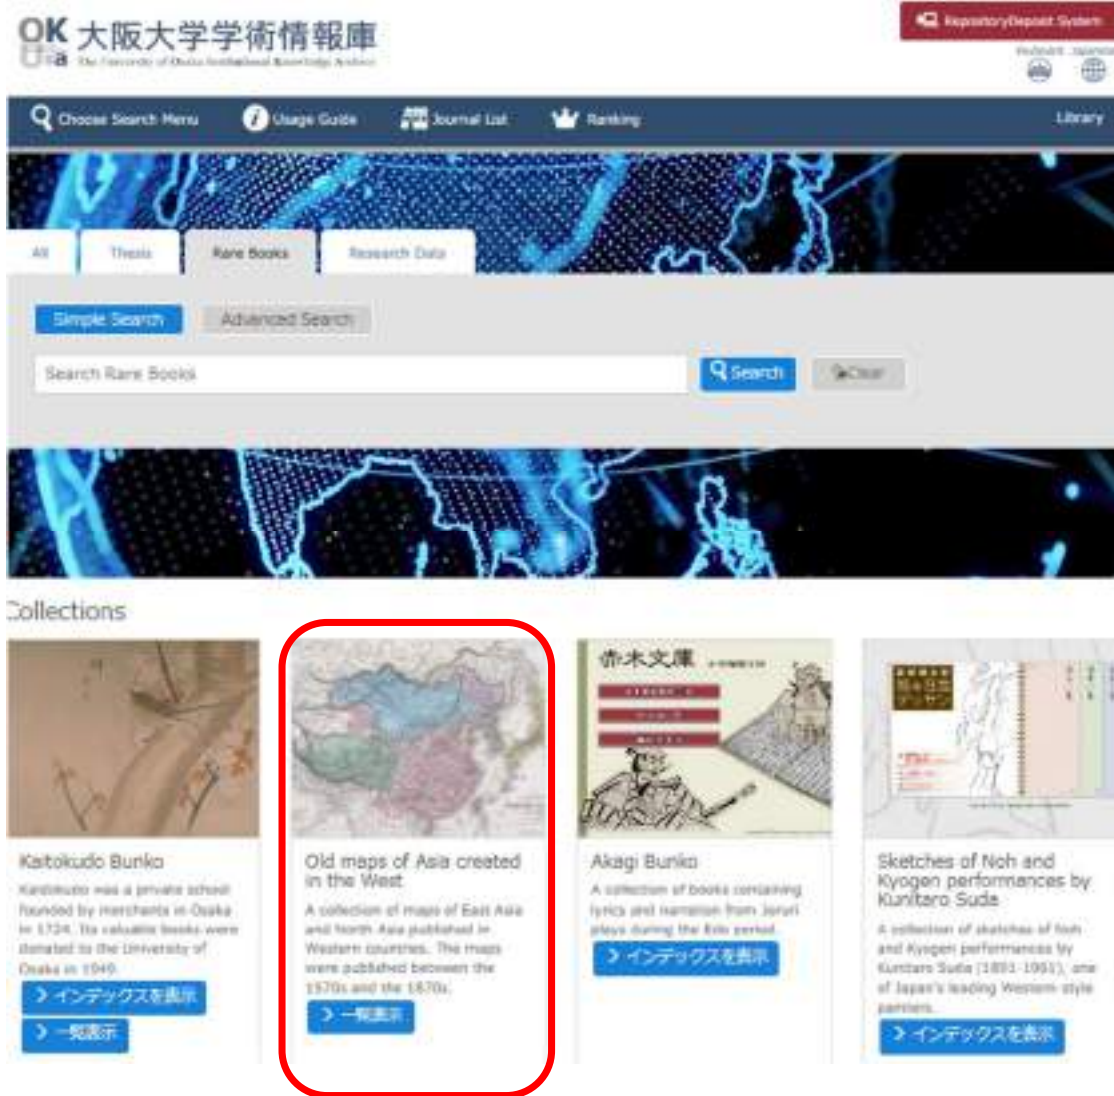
OK UCa 大阪大学学術情報庫
The University of Osaka Institutional Knowledge Archive

Repository Deposit System

Choose Search Menu
Usage Guide
Journal List
Ranking
Library

All
Thesis
Rare Books
Research Data

Simple Search
Advanced Search

Search Rare Books
Search
Clear

Collections

Kaitokudo Bunko
Kaitokudo was a private school founded by merchants in Osaka in 1724. Its valuable books were donated to the University of Osaka in 1949.
インデックスを表示
一覧表示

Old maps of Asia created in the West
A collection of maps of East Asia and North Asia published in Western countries. The maps were published between the 1570s and the 1870s.
一覧表示

赤木文庫
Akagi Bunko
A collection of books containing lyrics and narration from Joruri plays during the Edo period.
インデックスを表示

Sketches of Noh and Kyogen performances by Kunitaro Suda
A collection of sketches of Noh and Kyogen performances by Kunitaro Suda (1891-1961), one of Japan's leading Western style painters.
インデックスを表示